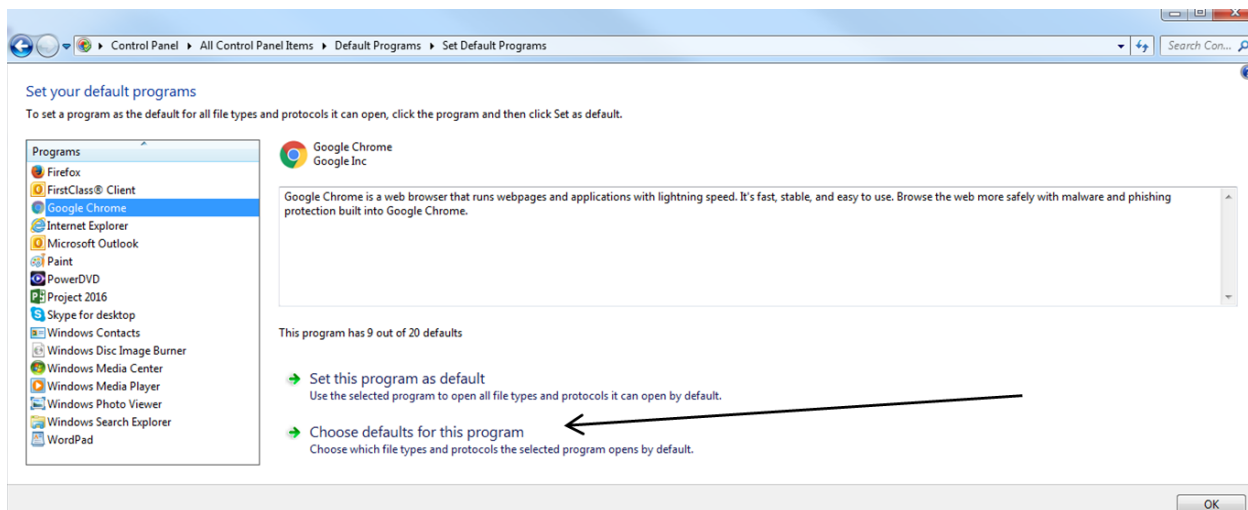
Control Panel ▸ All Control Panel Items ▸ Default Programs ▸ Set Default Programs

Search Con...

Set your default programs

To set a program as the default for all file types and protocols it can open, click the program and then click Set as default.

Programs
Firefox
FirstClass® Client
Google Chrome
Internet Explorer
Microsoft Outlook
Paint
PowerDVD
Project 2016
Skype for desktop
Windows Contacts
Windows Disc Image Burner
Windows Media Center
Windows Media Player
Windows Photo Viewer
Windows Search Explorer
WordPad

Google Chrome
Google Inc

Google Chrome is a web browser that runs webpages and applications with lightning speed. It's fast, stable, and easy to use. Browse the web more safely with malware and phishing protection built into Google Chrome.

This program has 9 out of 20 defaults

Set this program as default
Use the selected program to open all file types and protocols it can open by default.

Choose defaults for this program
Choose which file types and protocols the selected program opens by default.

OK